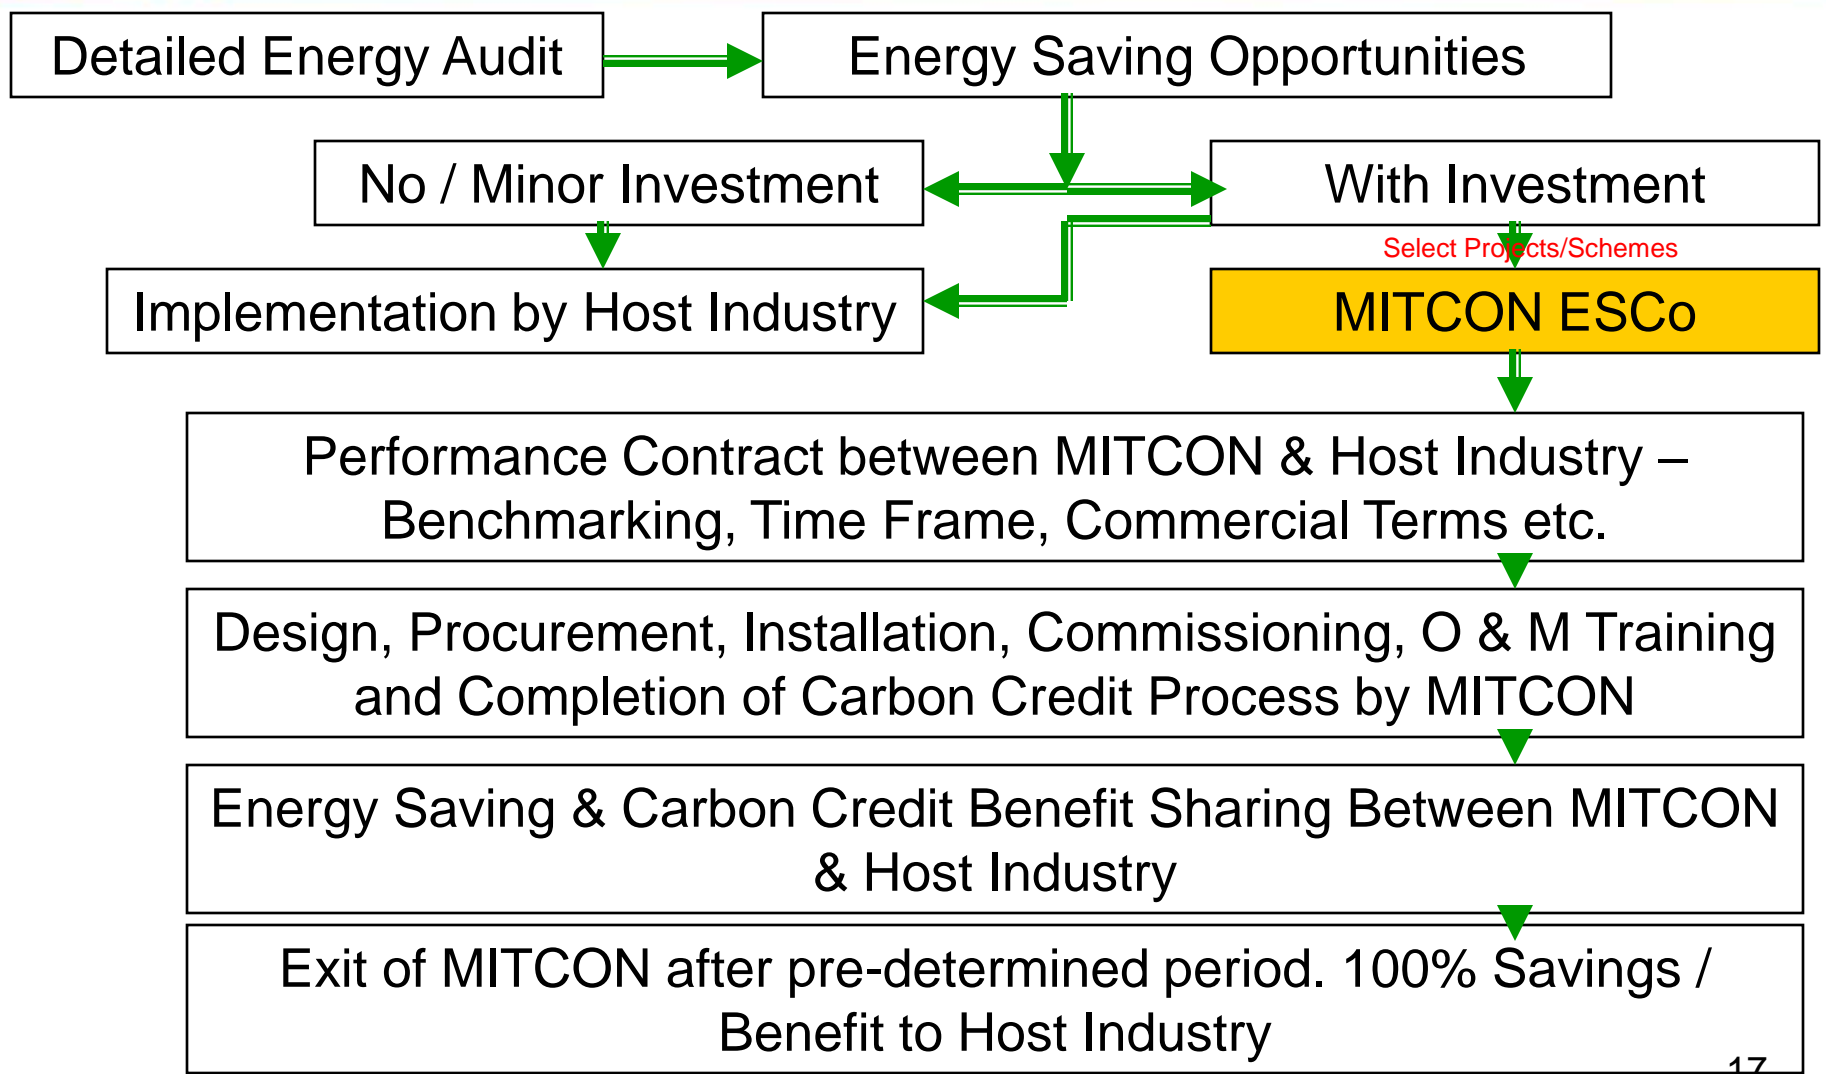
Detailed Energy Audit

Energy Saving Opportunities

No / Minor Investment

With Investment

Select Projects/Schemes

Implementation by Host Industry

MITCON ESCo

Performance Contract between MITCON & Host Industry – Benchmarking, Time Frame, Commercial Terms etc.

Design, Procurement, Installation, Commissioning, O & M Training and Completion of Carbon Credit Process by MITCON

Energy Saving & Carbon Credit Benefit Sharing Between MITCON & Host Industry

Exit of MITCON after pre-determined period. 100% Savings / Benefit to Host Industry

17